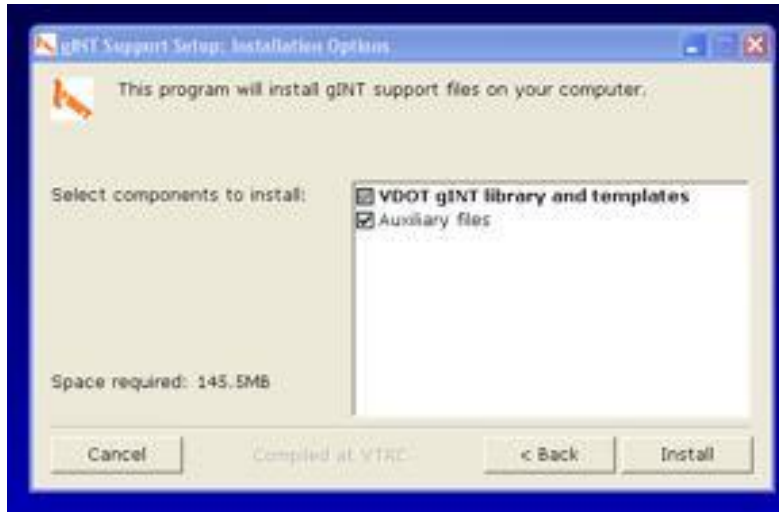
gINT Support Setup: Installation Options

This program will install gINT support files on your computer.

Select components to install:

VDOT gINT library and templates
Auxiliary files

Space required: 145.5MB

Cancel

Compiled at VTRC

< Back

Install